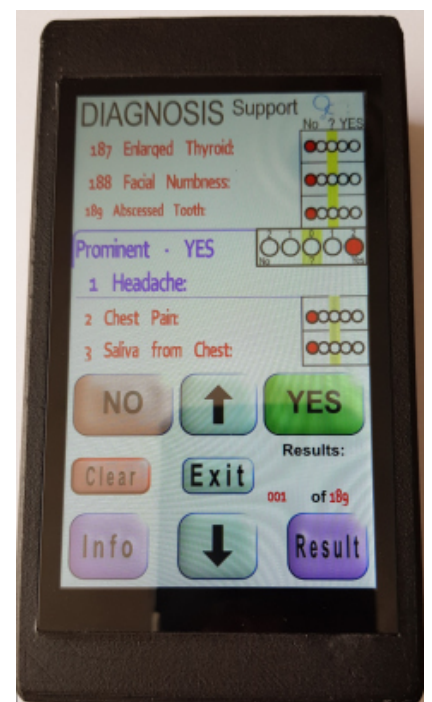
DIAGNOSIS Support

No ? YES

187 Enlarged Thyroid:

188 Facial Numbness:

189 Abscessed Tooth:

Prominent - YES

No ? Yes

1 Headache:

2 Chest Pain:

3 Saliva from Chest:

NO

YES

Results:

Clear

Exit

001 of 189

Info

Result